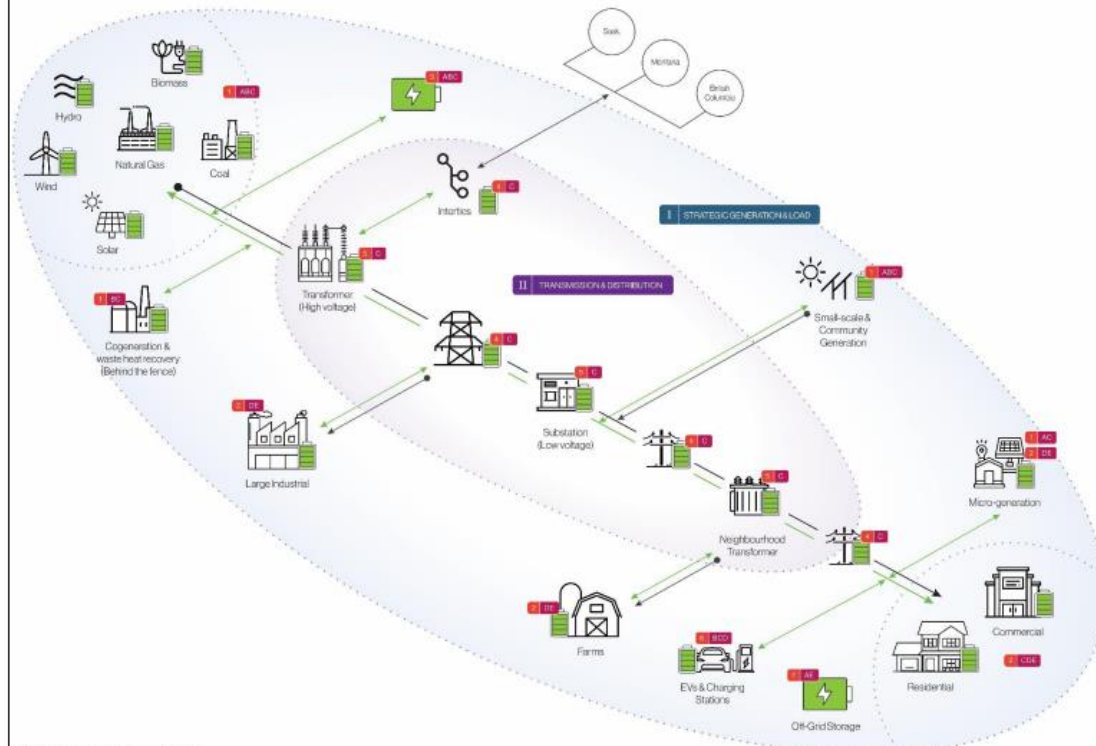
Biomass

1 ABC

Hydro

Natural Gas

Coal

Wind

Solar

3 ABC

Sask.

Montana

British Columbia

Interties

1 C

I STRATEGIC GENERATION & LOAD

Transformer (High voltage)

5 C

1 BC

Cogeneration & waste heat recovery (Behind the fence)

II TRANSMISSION & DISTRIBUTION

4 C

1 ABC

Small-scale & Community Generation

5 C

Substation (Low voltage)

2 DE

Large Industrial

4 C

5 C

Neighbourhood Transformer

4 C

1 AC

2 DE

Micro-generation

2 DE

Farms

6 BCD

EVs & Charging Stations

7 AE

Off-Grid Storage

Commercial

Residential

2 CDE